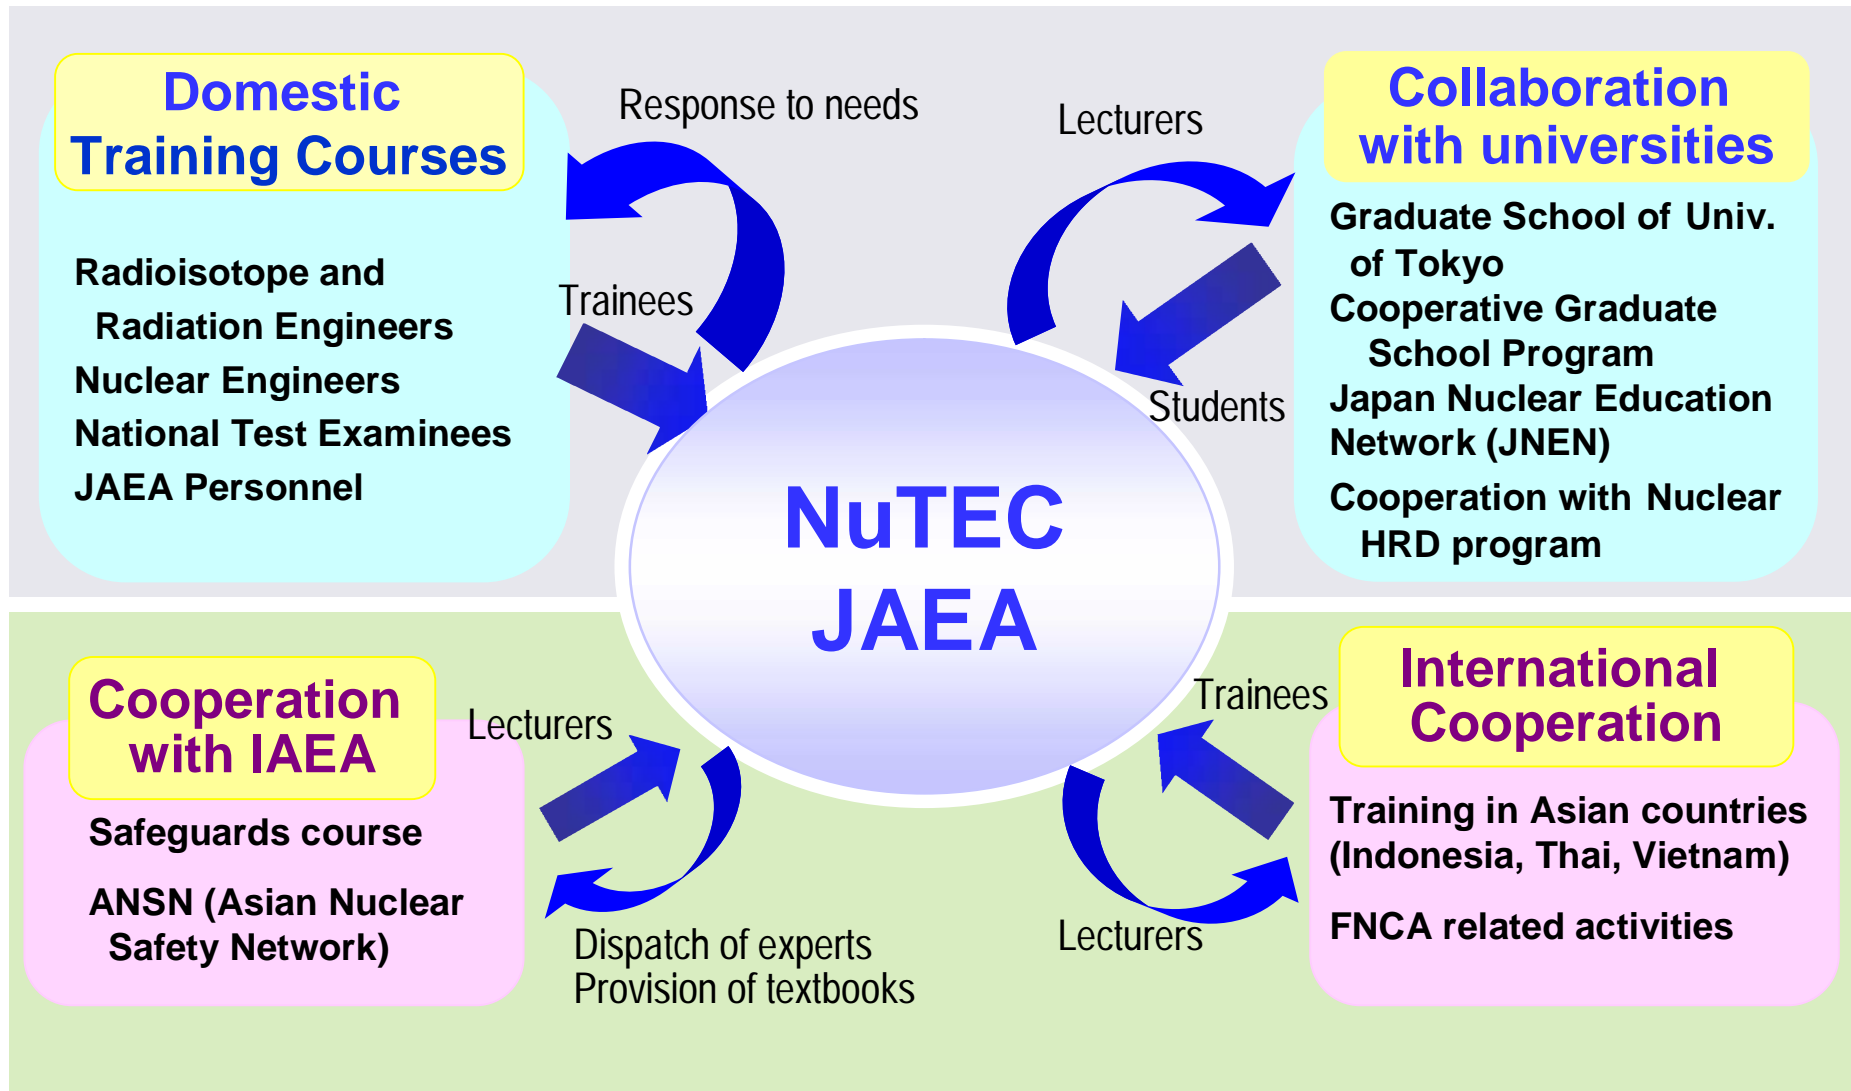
Domestic Training Courses

Radioisotope and Radiation Engineers
Nuclear Engineers
National Test Examinees
JAEA Personnel

Response to needs

Trainees

Lecturers

Collaboration with universities

Graduate School of Univ. of Tokyo
Cooperative Graduate School Program
Japan Nuclear Education Network (JNEN)
Cooperation with Nuclear HRD program

Students

NuTEC
JAEA

Cooperation with IAEA

Safeguards course
ANSN (Asian Nuclear Safety Network)

Lecturers

Dispatch of experts
Provision of textbooks

Trainees

International Cooperation

Training in Asian countries (Indonesia, Thai, Vietnam)
FNCA related activities

Lecturers